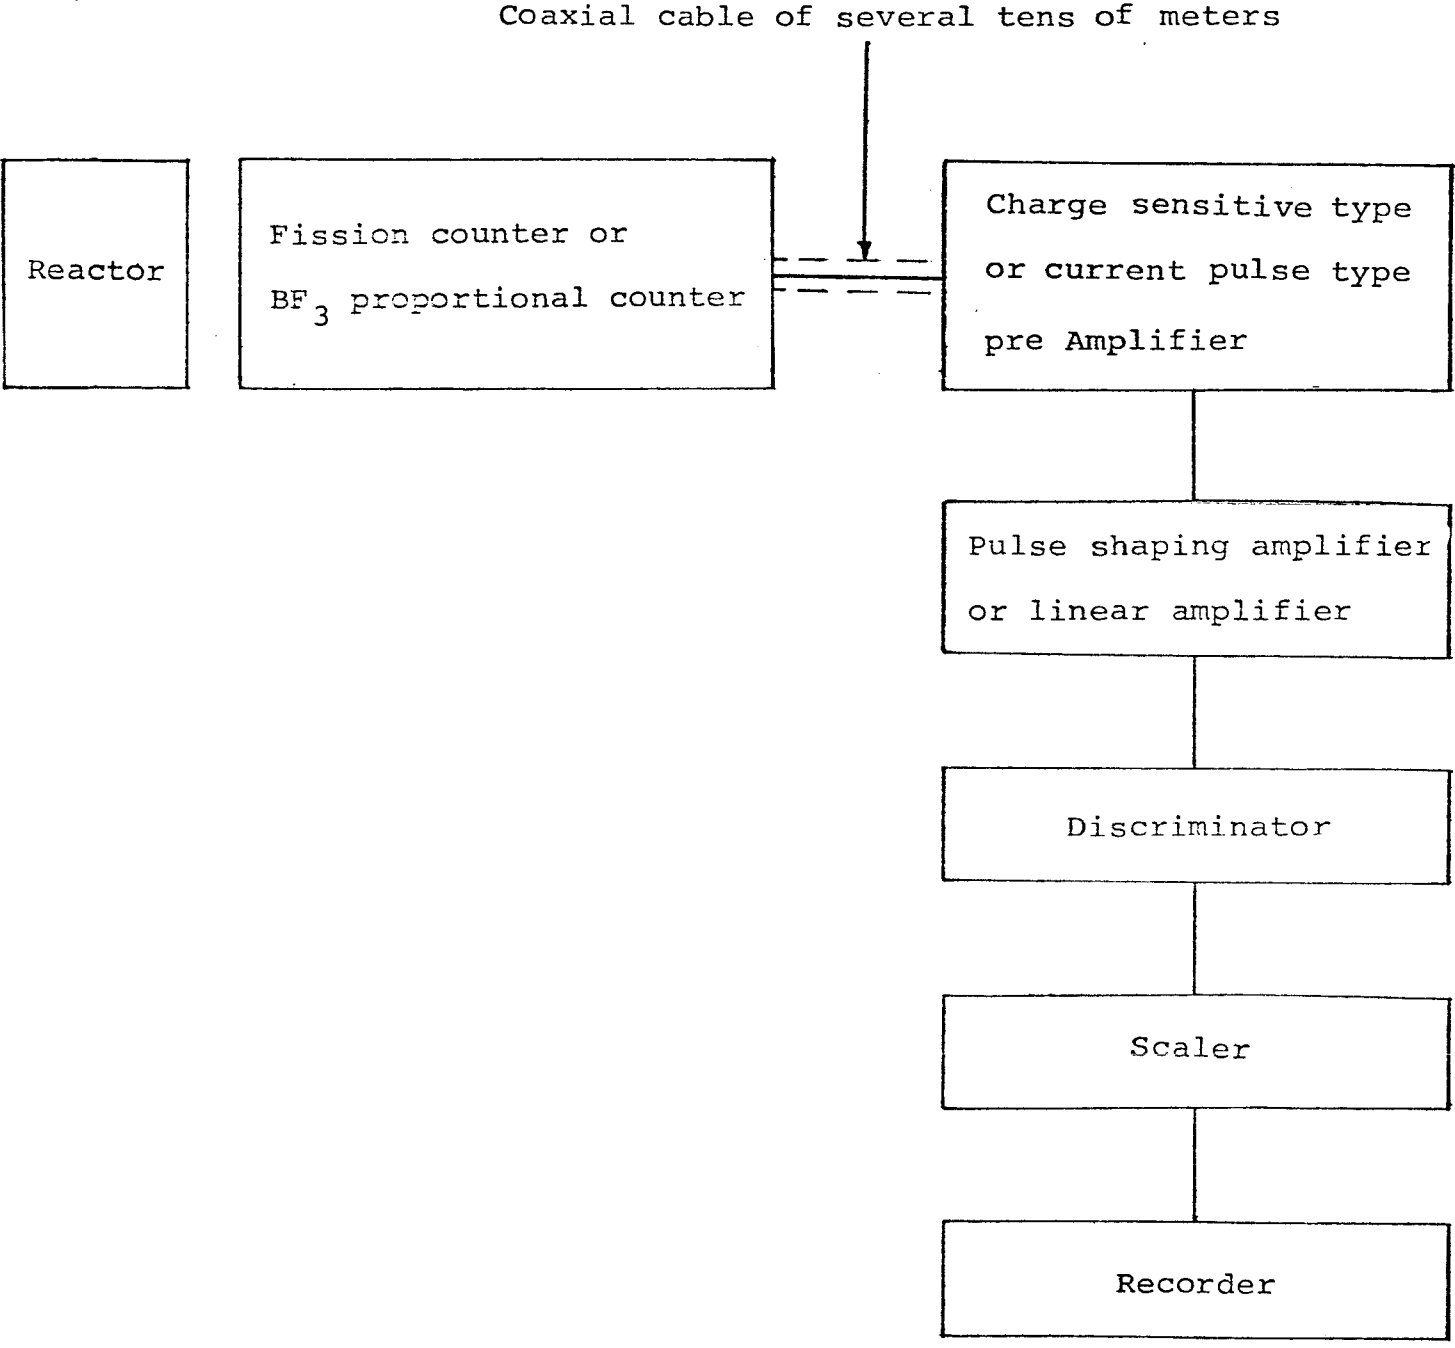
Coaxial cable of several tens of meters

Reactor

Fission counter or $BF_3$ proportional counter

Charge sensitive type or current pulse type pre Amplifier

Pulse shaping amplifier or linear amplifier

Discriminator

Scaler

Recorder